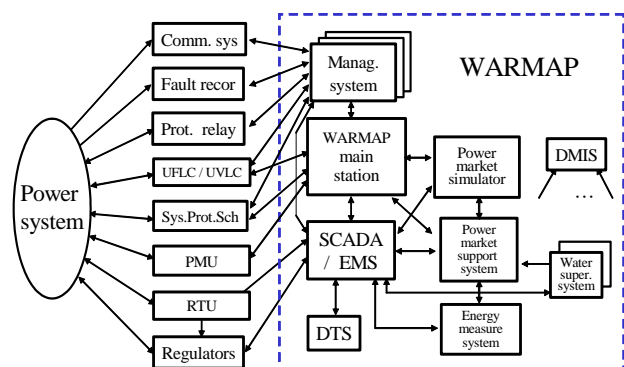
Power system

Comm. sys

Fault recor

Prot. relay

UFLC / UVLC

Sys.Prot.Sch

PMU

RTU

Regulators

Manag. system

WARMAP

WARMAP main station

Power market simulator

DMIS

…

SCADA / EMS

Power market support system

Water super. system

DTS

Energy measure system